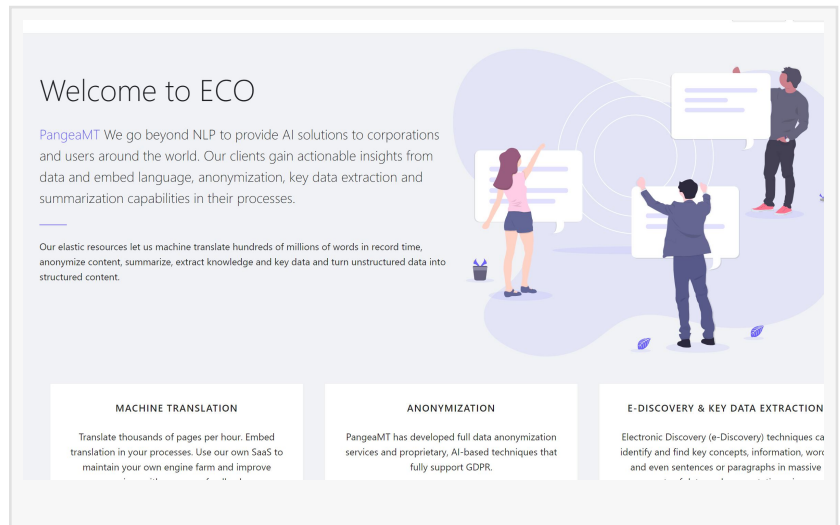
Welcome to ECO

PangeaMT We go beyond NLP to provide AI solutions to corporations and users around the world. Our clients gain actionable insights from data and embed language, anonymization, key data extraction and summarization capabilities in their processes.

Our elastic resources let us machine translate hundreds of millions of words in record time, anonymize content, summarize, extract knowledge and key data and turn unstructured data into structured content.

MACHINE TRANSLATION

Translate thousands of pages per hour. Embed translation in your processes. Use our own SaaS to maintain your own engine farm and improve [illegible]

ANONYMIZATION

PangeaMT has developed full data anonymization services and proprietary, AI-based techniques that fully support GDPR.

E-DISCOVERY & KEY DATA EXTRACTION

Electronic Discovery (e-Discovery) techniques ca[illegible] identify and find key concepts, information, word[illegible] and even sentences or paragraphs in massive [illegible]